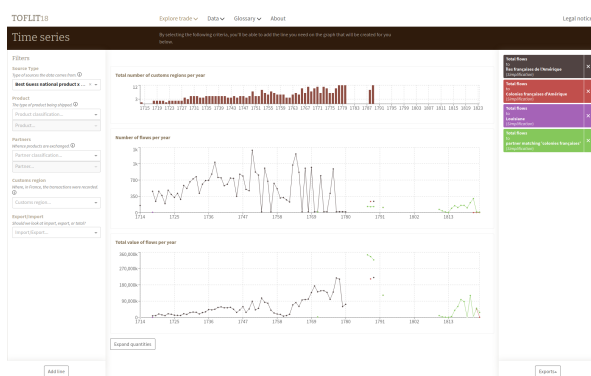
TOFLIT18

Explore trade ▾ Data ▾ Glossary ▾ About

Legal notice

Time series

By selecting the following criteria, you'll be able to add the line you want on the graph that will be created for you below.

Filters

Source Type
Type of sources the data comes from

Best Guess national product x ...

Product
The type of product being shipped

Product classification...

Product...

Partners
Whence products are exchanged

Partner classification...

Partner...

Customs region
Where, in France, the transactions were recorded

Customs region...

Export/Import
Should we look at import, export, or both?

Import/Export...

Add line

Total number of customs regions per year

12

2

1716 1723 1730 1737 1744 1751 1758 1765 1772 1779 1786 1793 1800 1807 1814 1821 1828 1835 1842 1849 1856 1863 1870 1877 1884 1891 1898 1905 1912 1919 1923

Number of flows per year

2k

1k

750

250

1714 1725 1736 1747 1758 1769 1780 1791 1802 1813

Total value of flows per year

300,000k

210,000k

90,000k

1714 1725 1736 1747 1758 1769 1780 1791 1802 1813

Expand quantities

Total flows
to
Îles françaises de l'Amérique
(Simplification)

Total flows
to
Colonies françaises d'Amérique
(Simplification)

Total flows
to
Louisiane
(Simplification)

Total flows
to
partner matching 'colonies françaises'
(Simplification)

Exports ▾